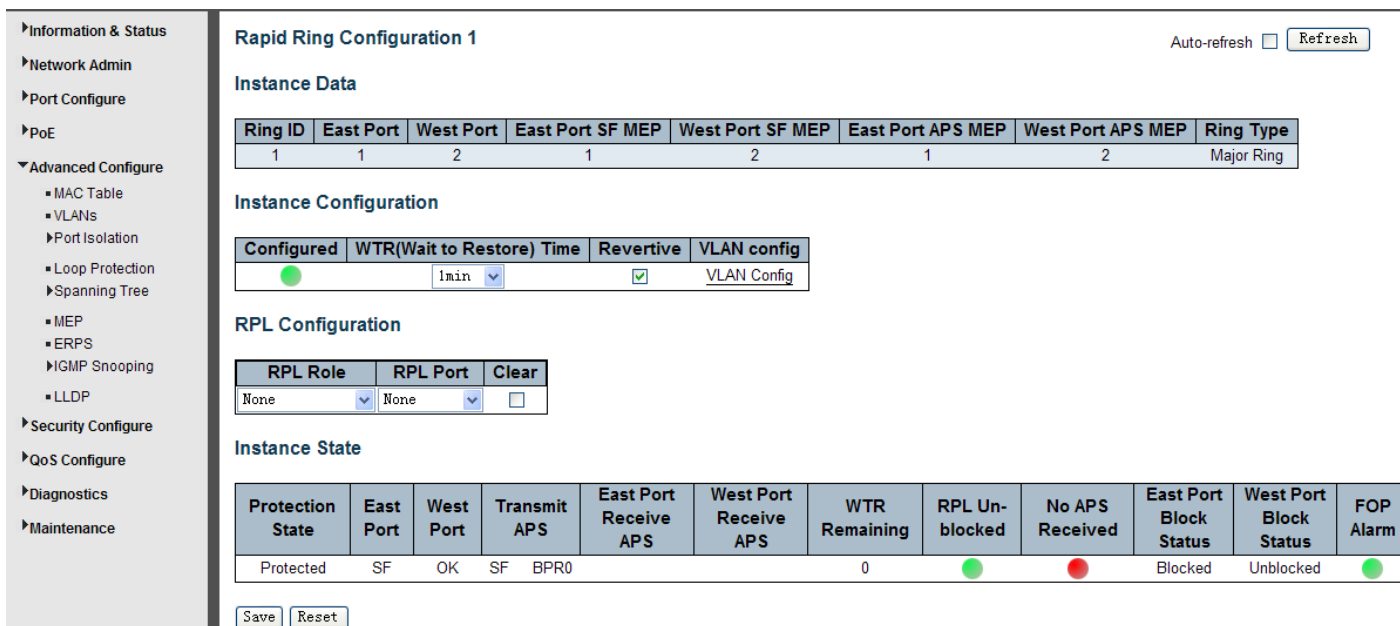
Information & Status
Network Admin
Port Configure
PoE
Advanced Configure
MAC Table
VLANs
Port Isolation
Loop Protection
Spanning Tree
MEP
ERPS
IGMP Snooping
LLDP
Security Configure
QoS Configure
Diagnostics
Maintenance

Rapid Ring Configuration 1

Auto-refresh Refresh

Instance Data

| Ring ID | East Port | West Port | East Port SF MEP | West Port SF MEP | East Port APS MEP | West Port APS MEP | Ring Type |
|---|---|---|---|---|---|---|---|
| 1 | 1 | 2 | 1 | 2 | 1 | 2 | Major Ring |

Instance Configuration

| Configured | WTR(Wait to Restore) Time | Revertive | VLAN config |
|---|---|---|---|
|  | 1min |  | VLAN Config |

RPL Configuration

| RPL Role | RPL Port | Clear |
|---|---|---|
| None | None |  |

Instance State

| Protection State | East Port | West Port | Transmit APS | East Port Receive APS | West Port Receive APS | WTR Remaining | RPL Un-blocked | No APS Received | East Port Block Status | West Port Block Status | FOP Alarm |
|---|---|---|---|---|---|---|---|---|---|---|---|
| Protected | SF | OK | SF BPR0 |  |  | 0 |  |  | Blocked | Unblocked |  |

Save Reset